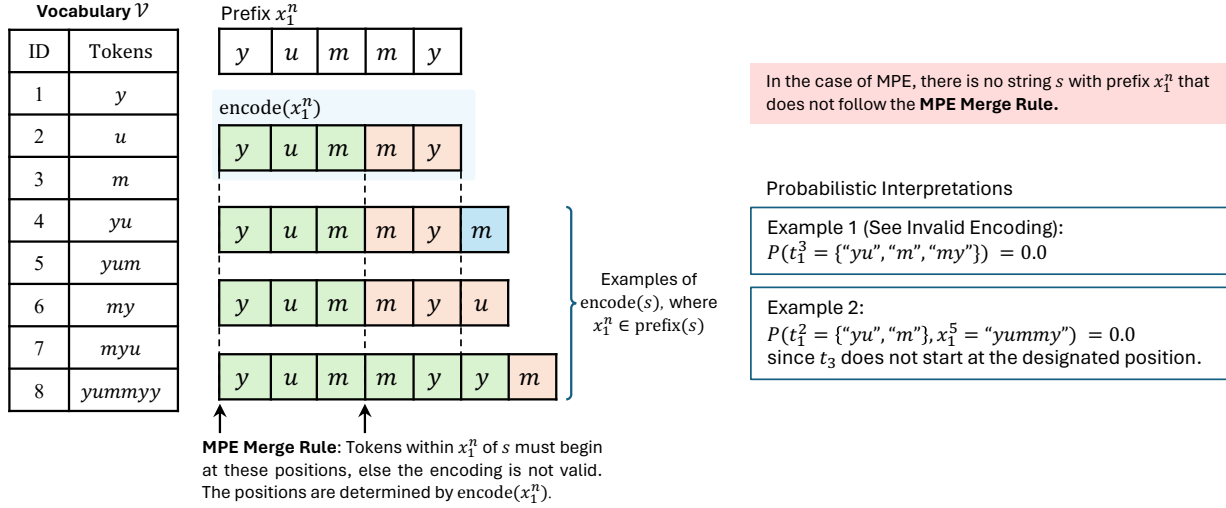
Vocabulary $\mathcal{V}$

| ID | Tokens |
|---|---|
| 1 | $y$ |
| 2 | $u$ |
| 3 | $m$ |
| 4 | $yu$ |
| 5 | $yum$ |
| 6 | $my$ |
| 7 | $myu$ |
| 8 | $yummyy$ |

Prefix $x_1^n$

| $y$ | $u$ | $m$ | $m$ | $y$ |
|---|---|---|---|---|

encode($x_1^n$)

| $y$ | $u$ | $m$ | $m$ | $y$ |
|---|---|---|---|---|

| $y$ | $u$ | $m$ | $m$ | $y$ | $m$ |
|---|---|---|---|---|---|

| $y$ | $u$ | $m$ | $m$ | $y$ | $u$ |
|---|---|---|---|---|---|

| $y$ | $u$ | $m$ | $m$ | $y$ | $y$ | $m$ |
|---|---|---|---|---|---|---|

Examples of encode($s$), where $x_1^n \in$ prefix($s$)

MPE Merge Rule: Tokens within $x_1^n$ of $s$ must begin at these positions, else the encoding is not valid. The positions are determined by encode($x_1^n$).

In the case of MPE, there is no string $s$ with prefix $x_1^n$ that does not follow the MPE Merge Rule.

Probabilistic Interpretations

Example 1 (See Invalid Encoding):
$P(t_1^3 = \{“yu”, “m”, “my”\}) = 0.0$

Example 2:
$P(t_1^2 = \{“yu”, “m”\}, x_1^5 = “yummy”) = 0.0$
since $t_3$ does not start at the designated position.